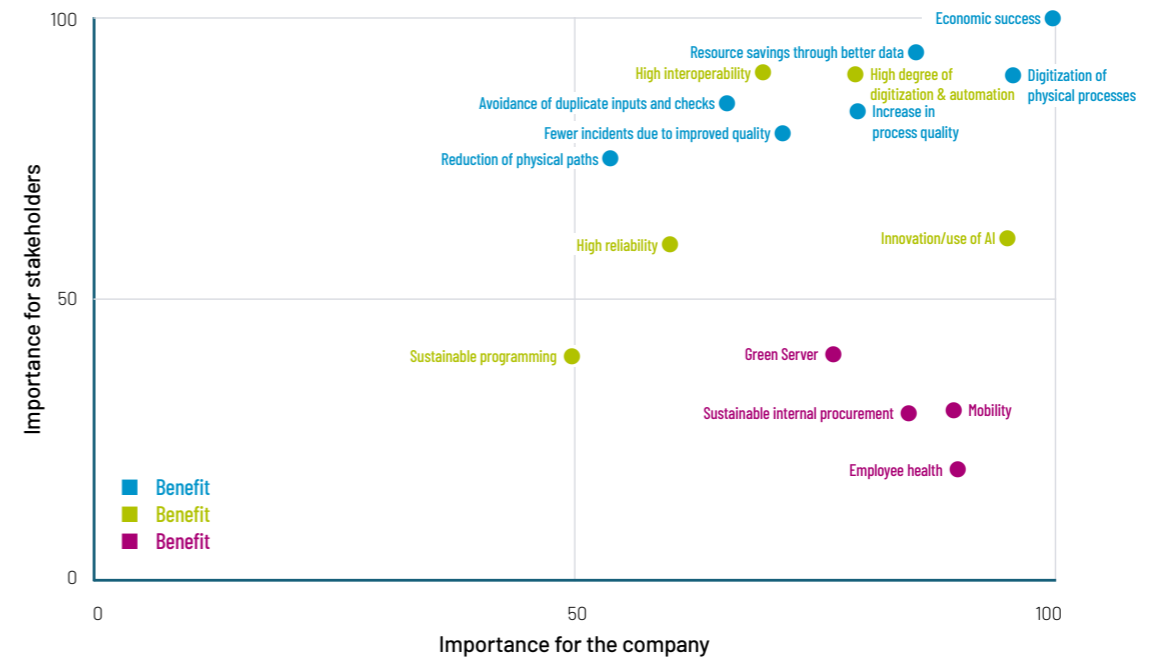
100

50

0

Importance for stakeholders

Economic success

Resource savings through better data

High interoperability

High degree of digitization & automation

Digitization of physical processes

Avoidance of duplicate inputs and checks

Increase in process quality

Fewer incidents due to improved quality

Reduction of physical paths

High reliability

Innovation/use of AI

Sustainable programming

Green Server

Sustainable internal procurement

Mobility

Employee health

Benefit
Benefit
Benefit

0

50

100

Importance for the company